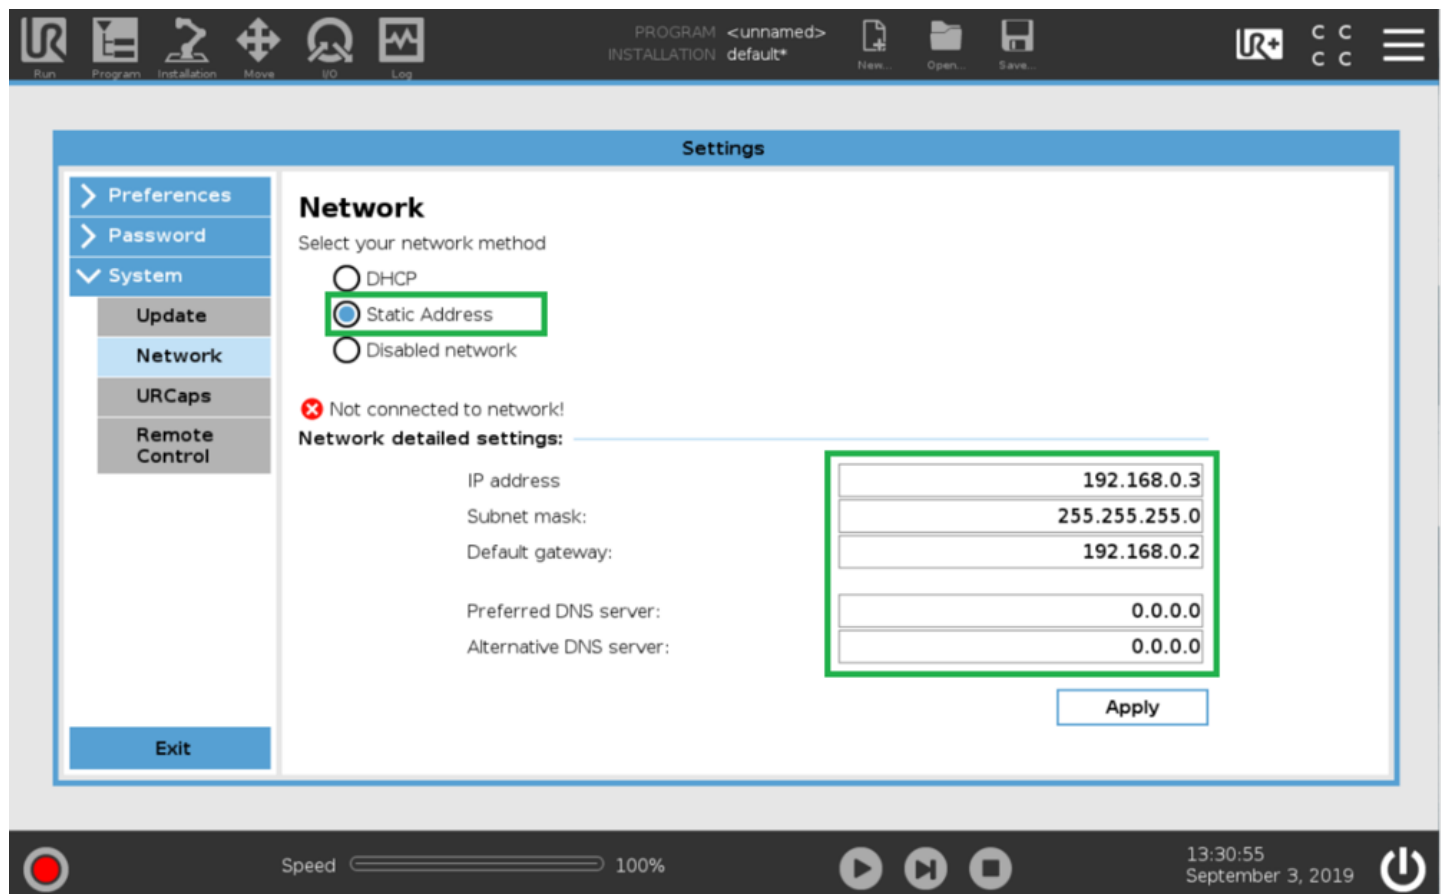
Run Program Installation Move I/O Log

PROGRAM <unnamed>
INSTALLATION default*

New... Open... Save...

Settings

Preferences
Password
System
Update
Network
URCaps
Remote Control

Exit

Network

Select your network method

DHCP
Static Address
Disabled network

Not connected to network!

Network detailed settings:

IP address 192.168.0.3
Subnet mask: 255.255.255.0
Default gateway: 192.168.0.2
Preferred DNS server: 0.0.0.0
Alternative DNS server: 0.0.0.0

Apply

Speed 100%

13:30:55
September 3, 2019